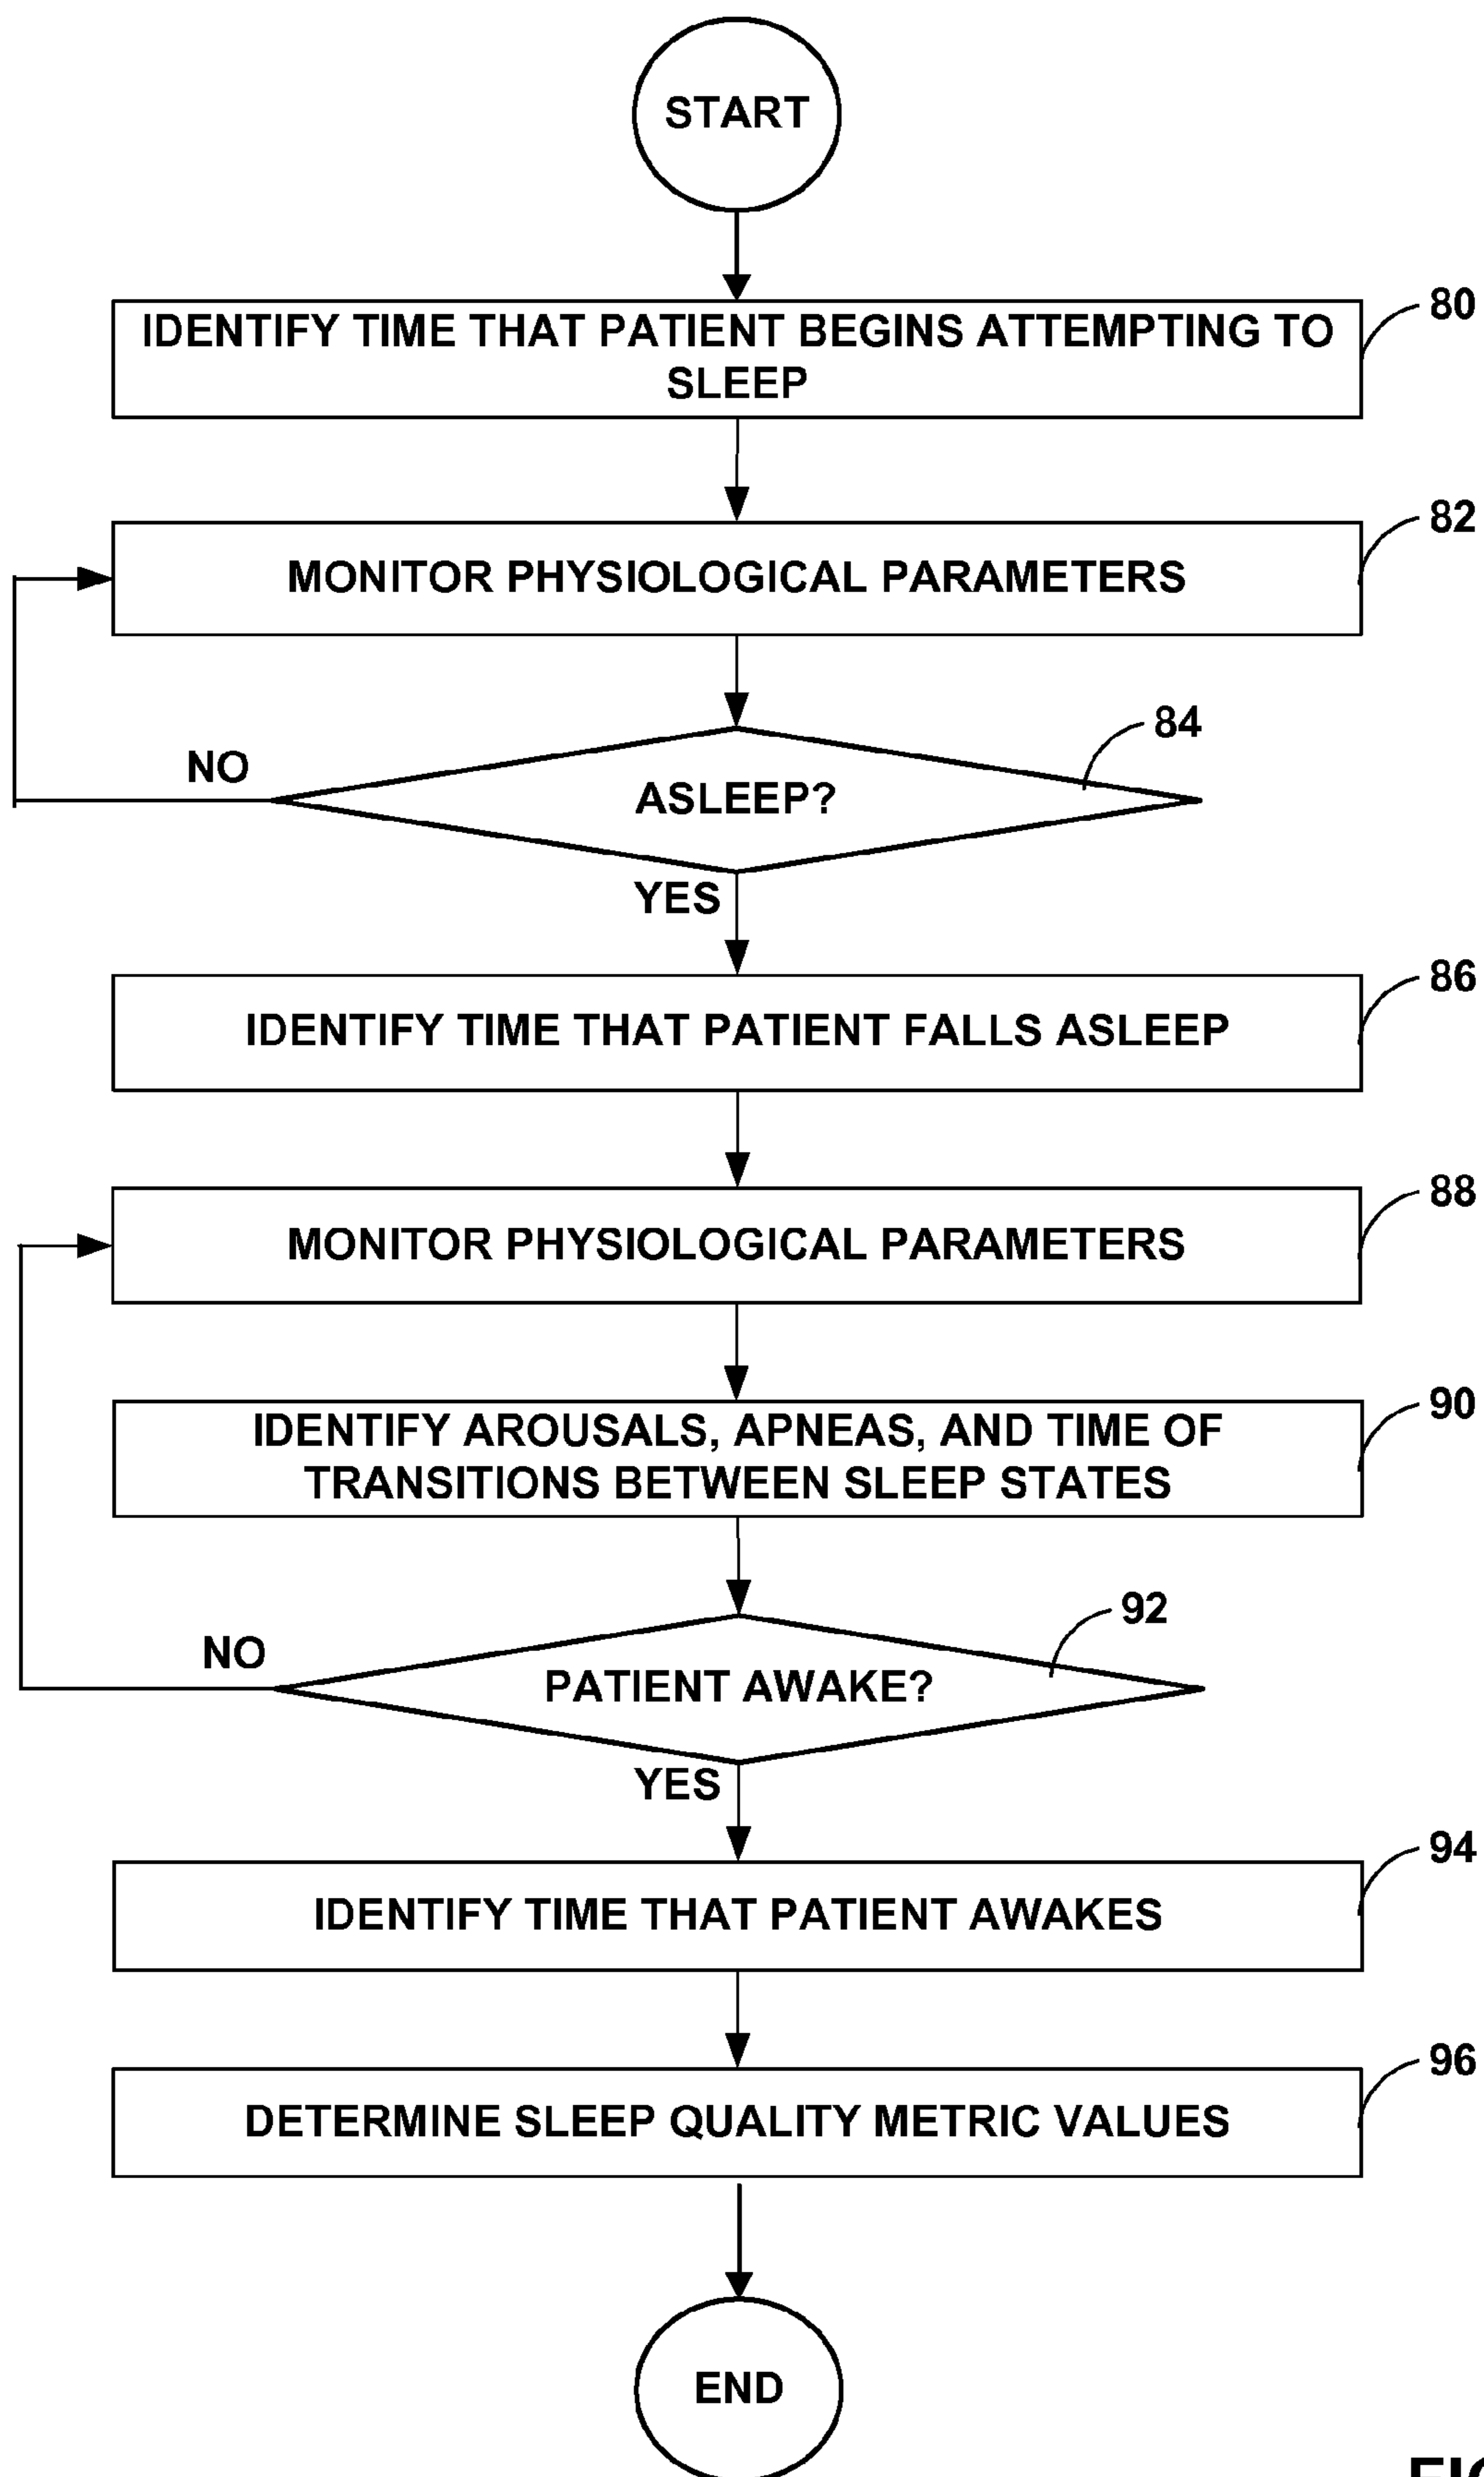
START

IDENTIFY TIME THAT PATIENT BEGINS ATTEMPTING TO SLEEP

80

MONITOR PHYSIOLOGICAL PARAMETERS

82

84

NO

ASLEEP?

YES

IDENTIFY TIME THAT PATIENT FALLS ASLEEP

86

MONITOR PHYSIOLOGICAL PARAMETERS

88

IDENTIFY AROUSALS, APNEAS, AND TIME OF TRANSITIONS BETWEEN SLEEP STATES

90

92

NO

PATIENT AWAKE?

YES

IDENTIFY TIME THAT PATIENT AWAKES

94

DETERMINE SLEEP QUALITY METRIC VALUES

96

END

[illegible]